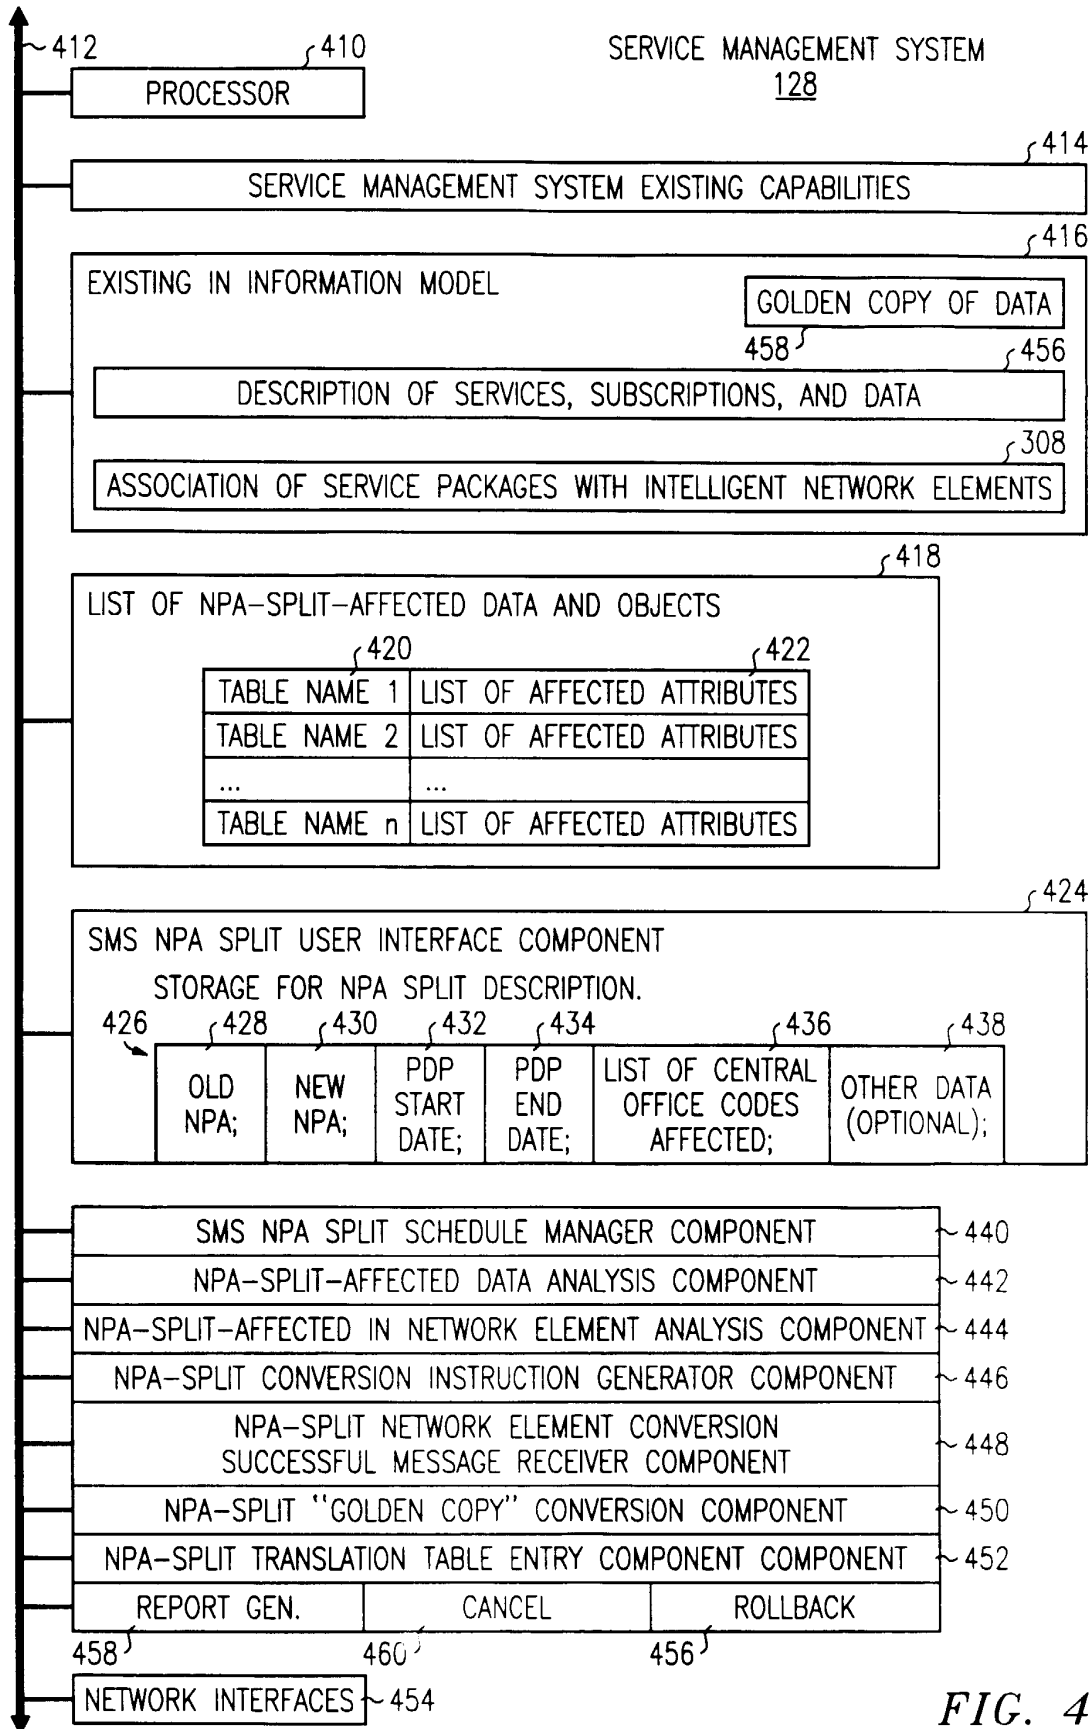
412

410

PROCESSOR

SERVICE MANAGEMENT SYSTEM
128

414

SERVICE MANAGEMENT SYSTEM EXISTING CAPABILITIES

416

EXISTING IN INFORMATION MODEL

GOLDEN COPY OF DATA

458

456

DESCRIPTION OF SERVICES, SUBSCRIPTIONS, AND DATA

308

ASSOCIATION OF SERVICE PACKAGES WITH INTELLIGENT NETWORK ELEMENTS

418

LIST OF NPA-SPLIT-AFFECTED DATA AND OBJECTS

420

422

| TABLE NAME 1 | LIST OF AFFECTED ATTRIBUTES |
|---|---|
| TABLE NAME 2 | LIST OF AFFECTED ATTRIBUTES |
| ... | ... |
| TABLE NAME n | LIST OF AFFECTED ATTRIBUTES |

424

SMS NPA SPLIT USER INTERFACE COMPONENT

STORAGE FOR NPA SPLIT DESCRIPTION.

426

428 430 432 434 436 438

| OLD NPA; | NEW NPA; | PDP START DATE; | PDP END DATE; | LIST OF CENTRAL OFFICE CODES AFFECTED; | OTHER DATA (OPTIONAL); |
|---|---|---|---|---|---|

SMS NPA SPLIT SCHEDULE MANAGER COMPONENT 440

NPA-SPLIT-AFFECTED DATA ANALYSIS COMPONENT 442

NPA-SPLIT-AFFECTED IN NETWORK ELEMENT ANALYSIS COMPONENT 444

NPA-SPLIT CONVERSION INSTRUCTION GENERATOR COMPONENT 446

NPA-SPLIT NETWORK ELEMENT CONVERSION SUCCESSFUL MESSAGE RECEIVER COMPONENT 448

NPA-SPLIT "GOLDEN COPY" CONVERSION COMPONENT 450

NPA-SPLIT TRANSLATION TABLE ENTRY COMPONENT COMPONENT 452

REPORT GEN.

CANCEL

ROLLBACK

458

460

456

NETWORK INTERFACES 454

FIG. 4